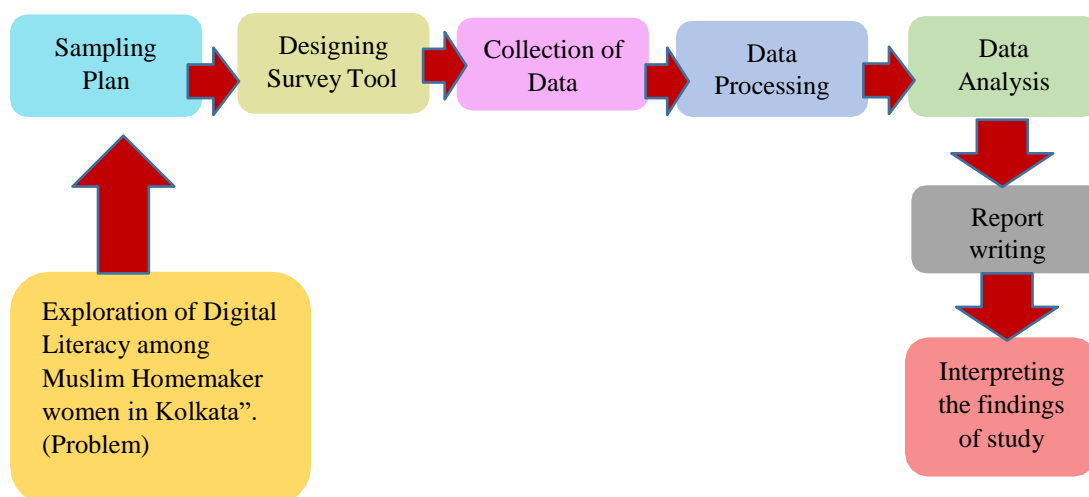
Sampling Plan

Designing Survey Tool

Collection of Data

Data Processing

Data Analysis

Report writing

Interpreting the findings of study

Exploration of Digital Literacy among Muslim Homemaker women in Kolkata”. (Problem)